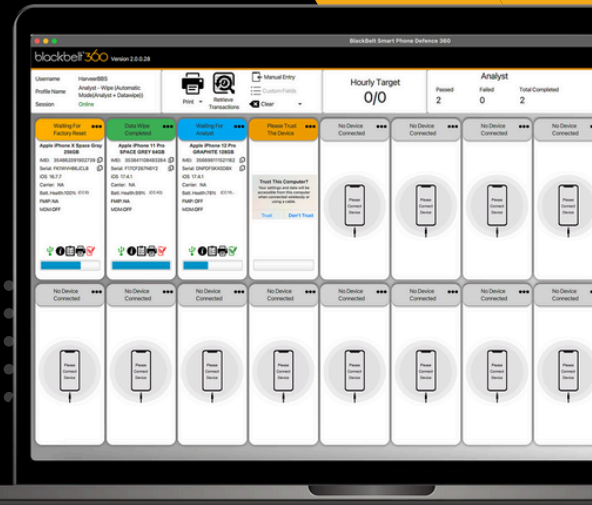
BlackBelt Smart Phone Defence 360

blackbelt360 Version 2.0.0.28

Username HarveerBBS
Profile Name Analyst - Wipe (Automatic Mode)(Analyst + Datawipe))
Session Online

Print
Retrieve Transactions
Manual Entry
Custom Fields
Clear

Hourly Target
0/0

Analyst
Passed 2
Failed 0
Total Completed 2

Waiting For Factory Reset
Apple iPhone X Space Grey 256GB
IMEI: 354862091922739
Serial: F47HVH86JCL8
iOS 16.7.7
Carrier: NA
Batt. Health:100%
FMP: NA
MDM:OFF

Data Wipe Completed
Apple iPhone 11 Pro SPACE GREY 64GB
IMEI: 353841108493264
Serial: F17CF267N6Y2
iOS 17.4.1
Carrier: NA
Batt. Health:79%
FMP: NA
MDM:OFF

Waiting For Analyst
Apple iPhone 12 Pro GRAPHITE 128GB
IMEI: 356698111621162
Serial: DNPDF5KA5DBX
iOS 17.4.1
Carrier: NA
Batt. Health:78%
FMP:OFF
MDM:OFF

Please Trust The Device
Trust This Computer?
Your settings and data will be accessible from this computer when connected wirelessly or using a cable.
Trust Don't Trust

No Device Connected
Please Connect Device

No Device Connected
Please Connect Device

No Device Connected
Please Connect Device

No Device Connected
Please Connect Device

No Device Connected
Please Connect Device

No Device Connected
Please Connect Device

No Device Connected
Please Connect Device

No Device Connected
Please Connect Device

No Device Connected
Please Connect Device

No Device Connected
Please Connect Device

No Device Connected
Please Connect Device

No Device Connected
Please Connect Device

No Device Connected
Please Connect Device

No Device Connected
Please Connect Device